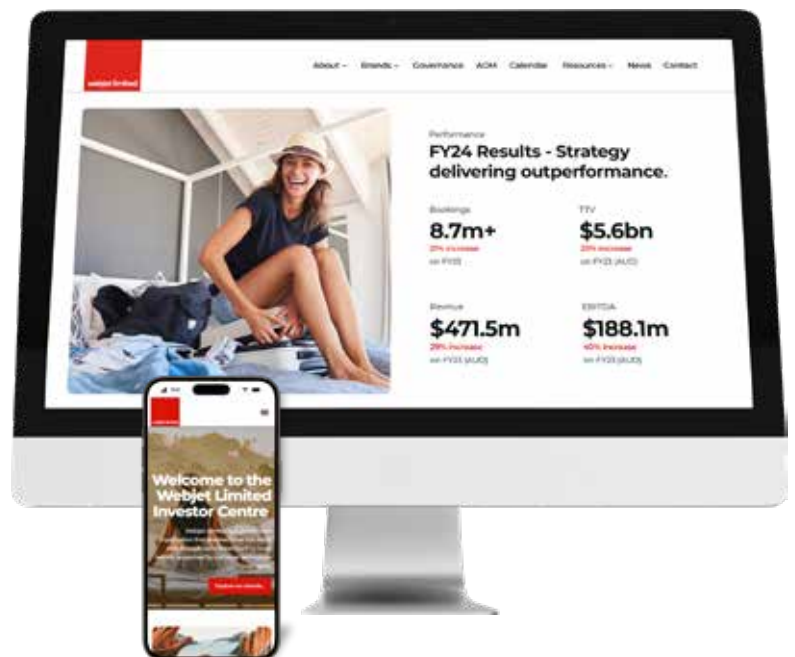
webjet limited

About ⌄ Brands ⌄ Governance AGM Calendar Resources ⌄ News Contact

Performance

FY24 Results - Strategy delivering outperformance.

Bookings
8.7m+
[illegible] increase
on FY23

TTV
$5.6bn
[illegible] increase
on FY23 (AUD)

Revenue
$471.5m
29% increase
on FY23 (AUD)

EBITDA
$188.1m
40% increase
on FY23 (AUD)

webjet limited

Welcome to the Webjet Limited Investor Centre

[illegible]

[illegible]